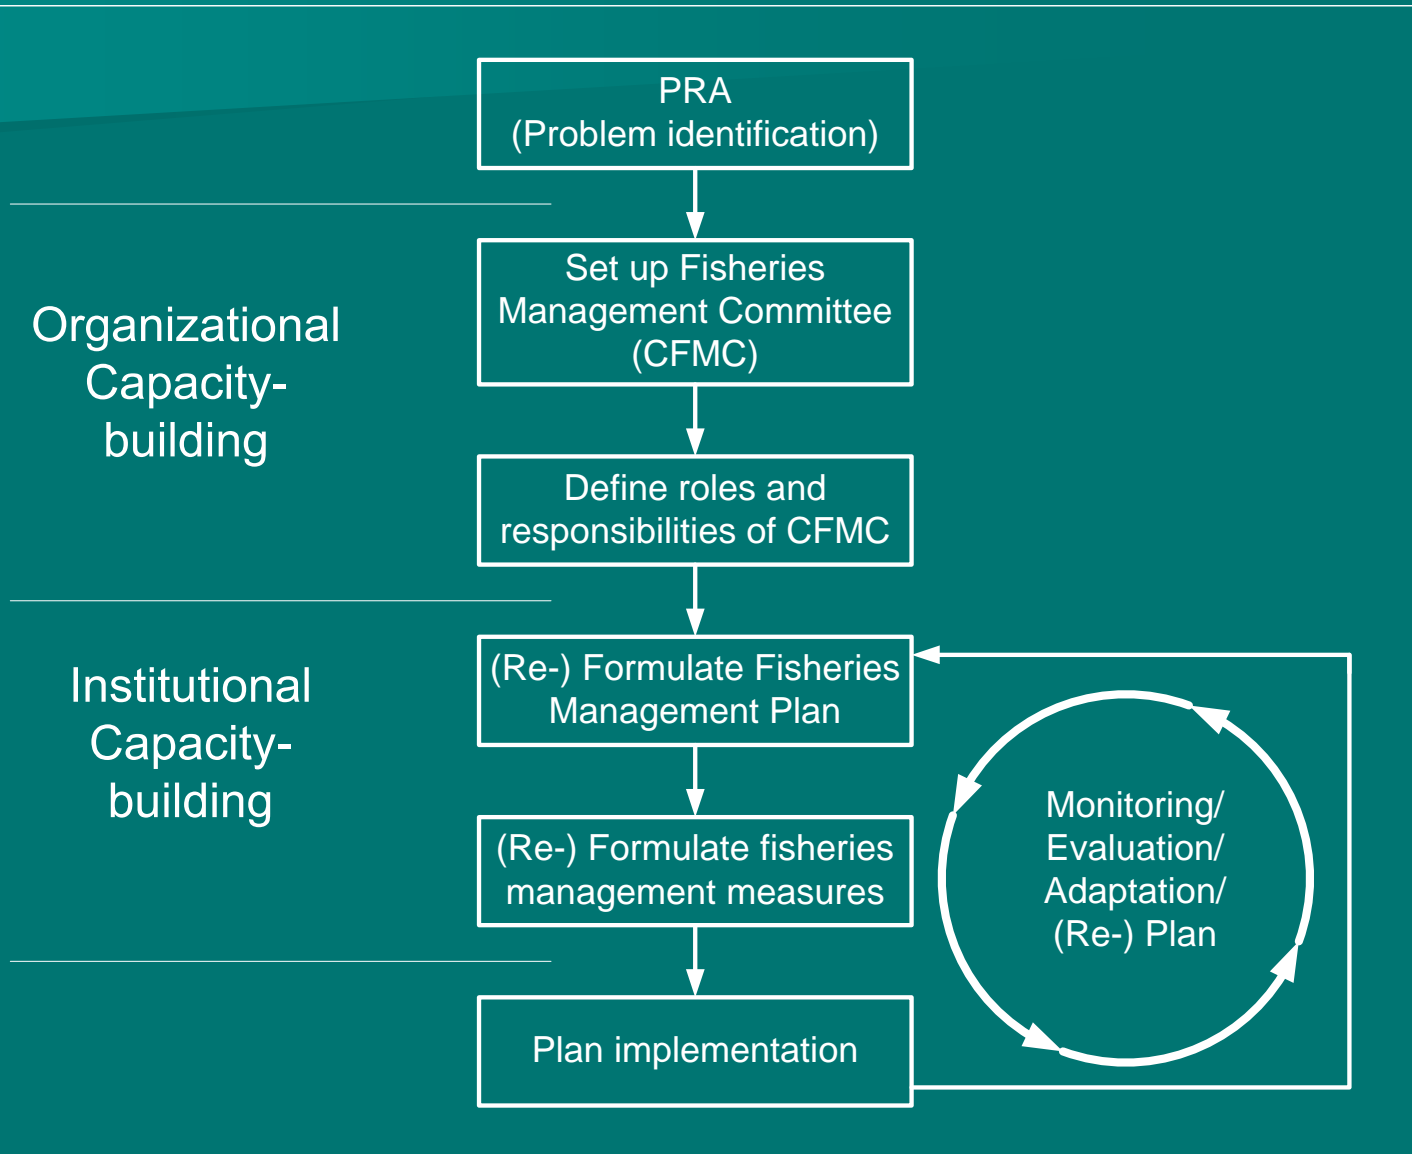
PRA
(Problem identification)

Organizational Capacity-building

Set up Fisheries Management Committee (CFMC)

Define roles and responsibilities of CFMC

Institutional Capacity-building

(Re-) Formulate Fisheries Management Plan

(Re-) Formulate fisheries management measures

Plan implementation

Monitoring/ Evaluation/ Adaptation/ (Re-) Plan